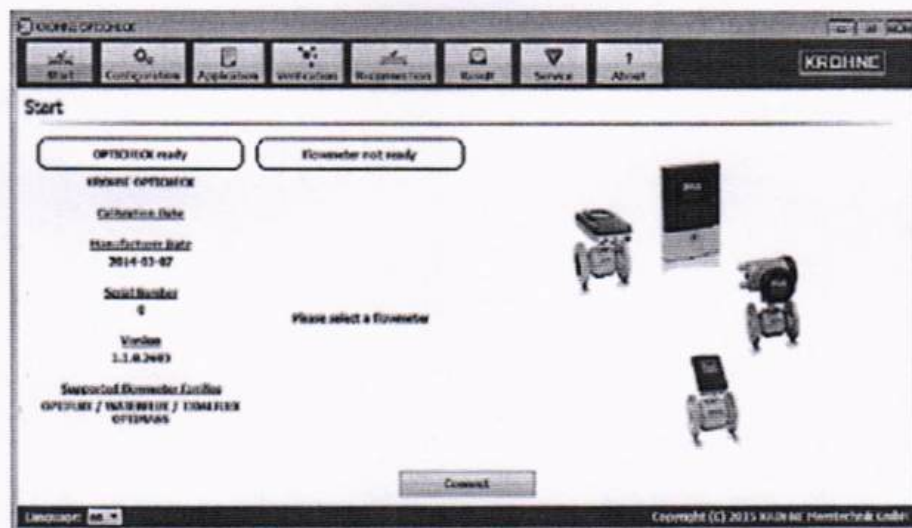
KROHNE OPTICHECK

Start
Configuration
Application
Verification
Reconnection
Result
Service
About

KROHNE

Start

OPTICHECK ready

Flowmeter not ready

KROHNE OPTICHECK

Calibration Date

Manufacture Date
2014-03-07

Serial Number
0

Version
1.1.0.2403

Supported flowmeter families
OPTIFLUX / WATERFLUX / TIDALFLUX
OPTIMASS

Please select a flowmeter

Connect

Language: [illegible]

Copyright (C) 2015 KROHNE Messtechnik GmbH